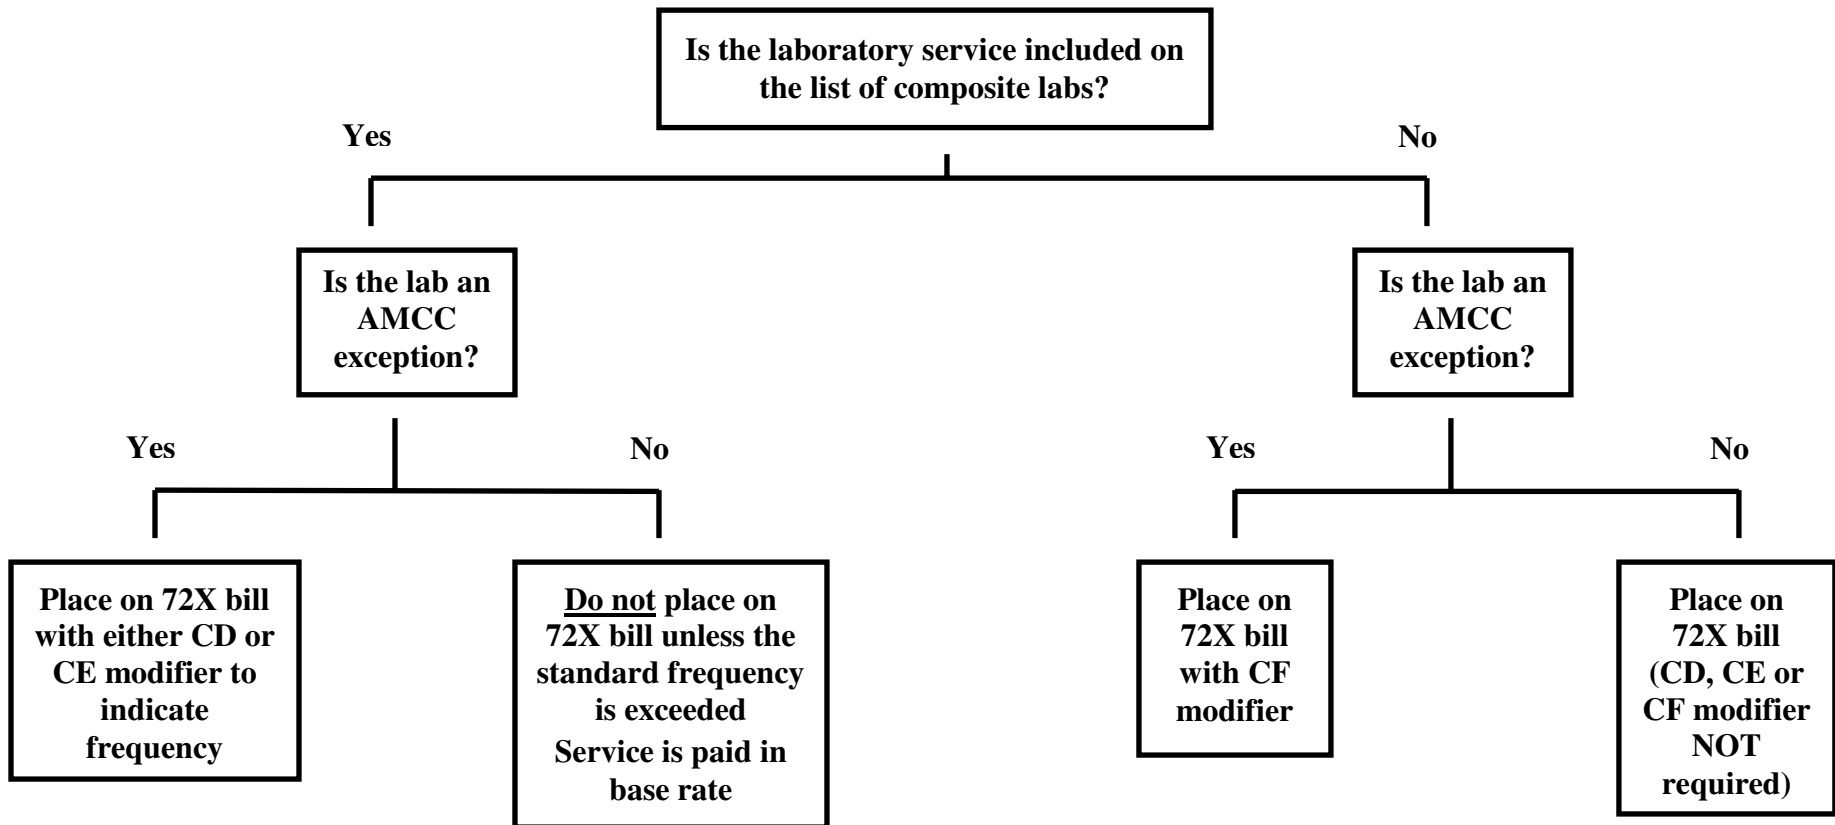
Is the laboratory service included on the list of composite labs?

Yes

No

Is the lab an AMCC exception?

Yes

No

Place on 72X bill with either CD or CE modifier to indicate frequency

Do not place on 72X bill unless the standard frequency is exceeded
Service is paid in base rate

Is the lab an AMCC exception?

Yes

No

Place on 72X bill with CF modifier

Place on 72X bill (CD, CE or CF modifier NOT required)